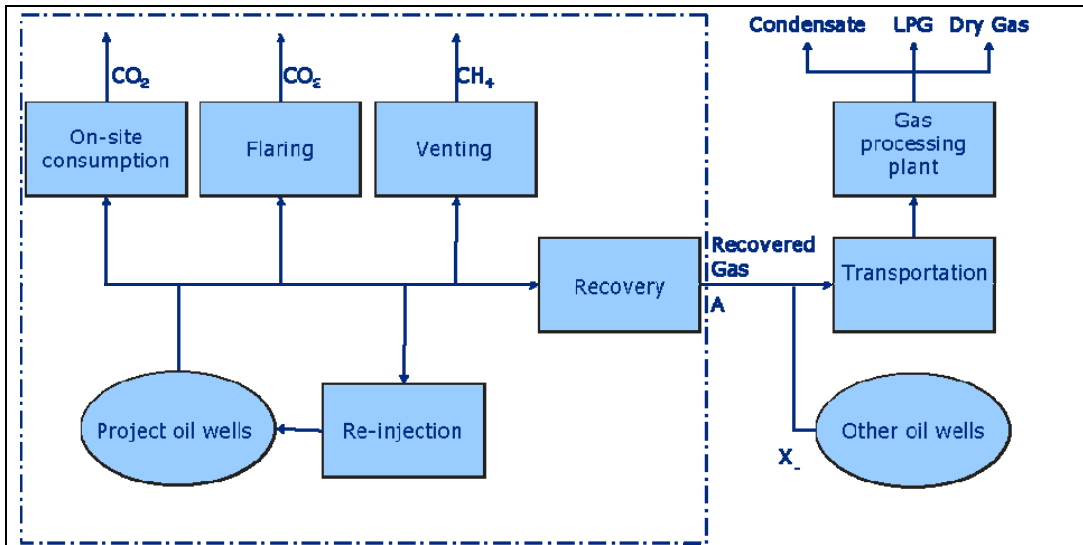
$CO_2$

$CO_2$

$CH_4$

On-site consumption

Flaring

Venting

Condensate

LPG

Dry Gas

Gas processing plant

Recovery

Recovered Gas

A

Transportation

Project oil wells

Re-injection

Other oil wells

X_